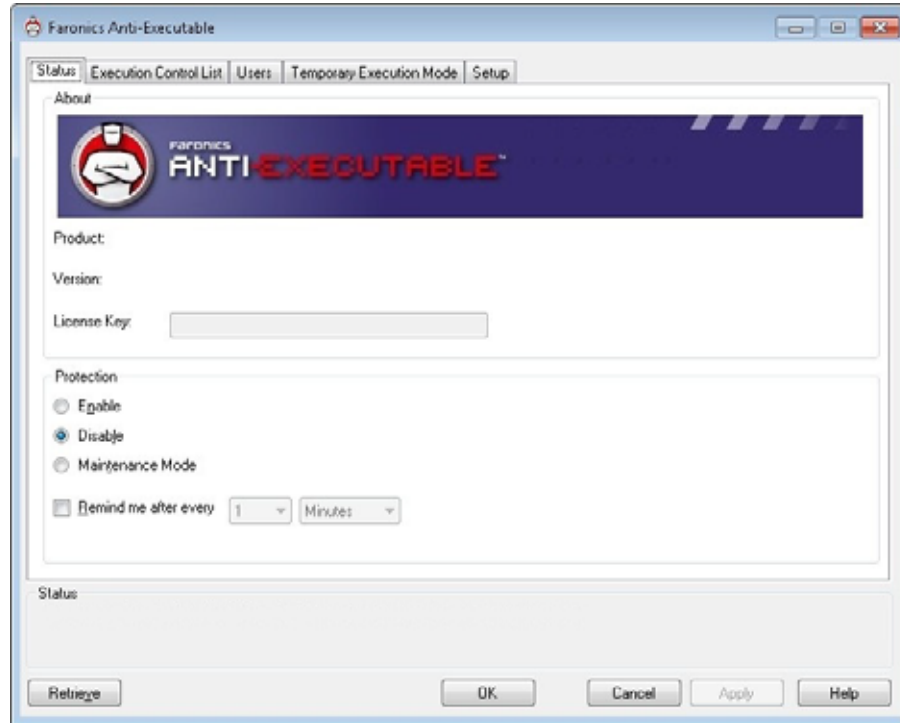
Faronics Anti-Executable

Status | Execution Control List | Users | Temporary Execution Mode | Setup

About

FARONICS
ANTI-EXECUTABLE™

Product:

Version:

License Key:

Protection

Enable

Disable

Maintenance Mode

Remind me after every 1 Minutes

Status

Retrieve

OK

Cancel

Apply

Help